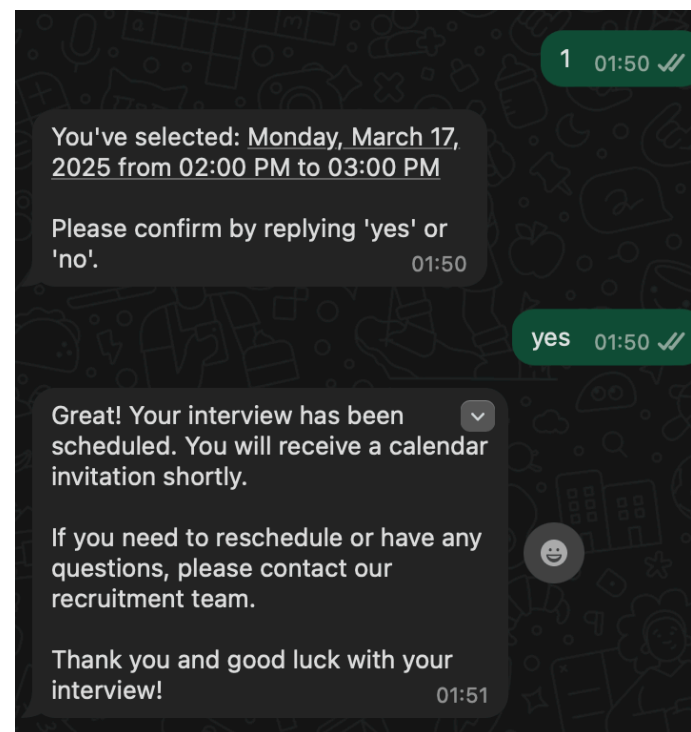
1 01:50

You've selected: Monday, March 17, 2025 from 02:00 PM to 03:00 PM

Please confirm by replying 'yes' or 'no'. 01:50

yes 01:50

Great! Your interview has been scheduled. You will receive a calendar invitation shortly.

If you need to reschedule or have any questions, please contact our recruitment team.

Thank you and good luck with your interview! 01:51